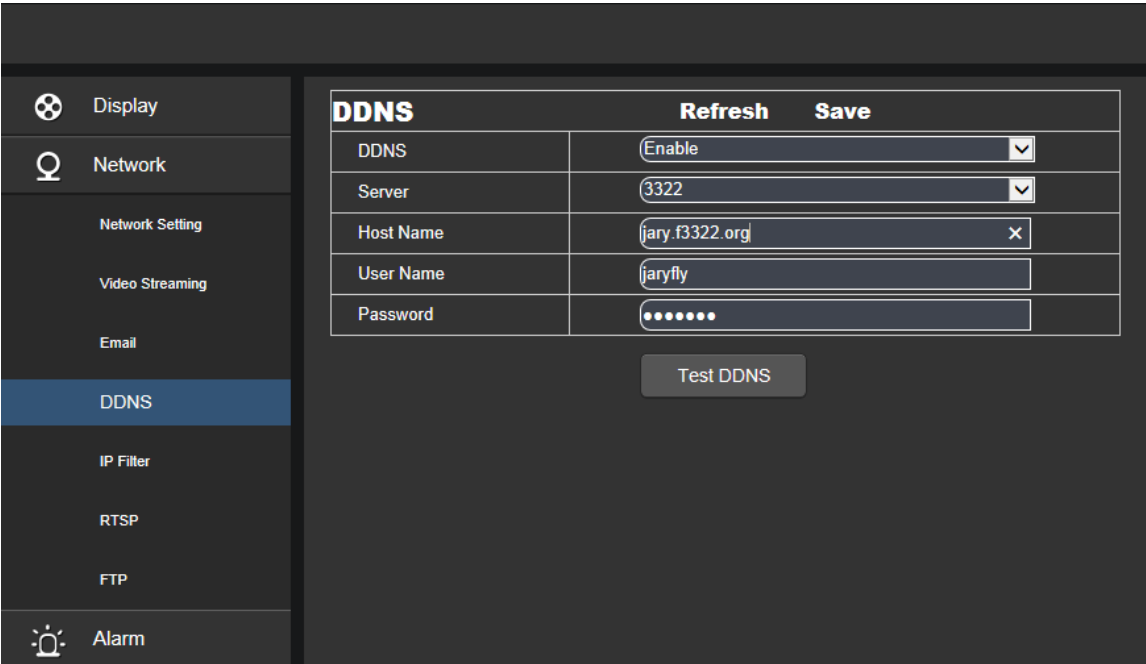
Display

Network

Network Setting

Video Streaming

Email

DDNS

IP Filter

RTSP

FTP

Alarm

DDNS Refresh Save

| | |
|---|---|
| DDNS | Enable |
| Server | 3322 |
| Host Name | jary.f3322.org |
| User Name | jaryfly |
| Password | ••••••• |

Test DDNS